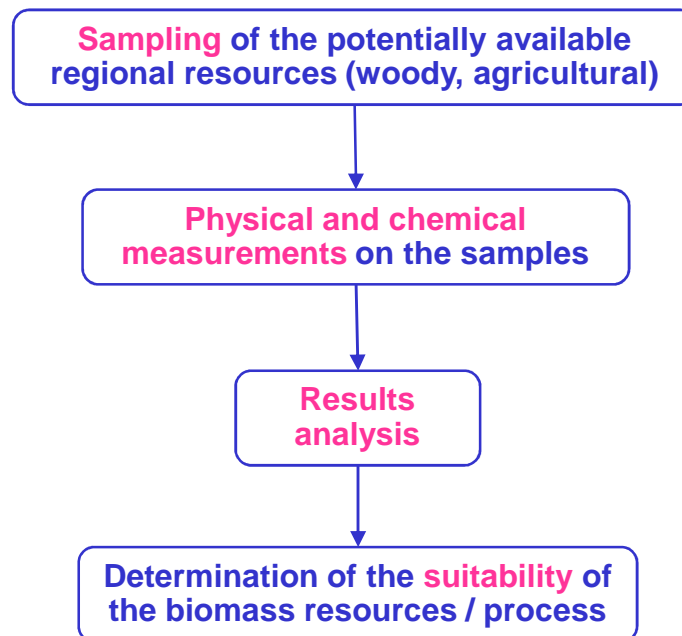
Sampling of the potentially available regional resources (woody, agricultural)

Physical and chemical measurements on the samples

Results analysis

Determination of the suitability of the biomass resources / process